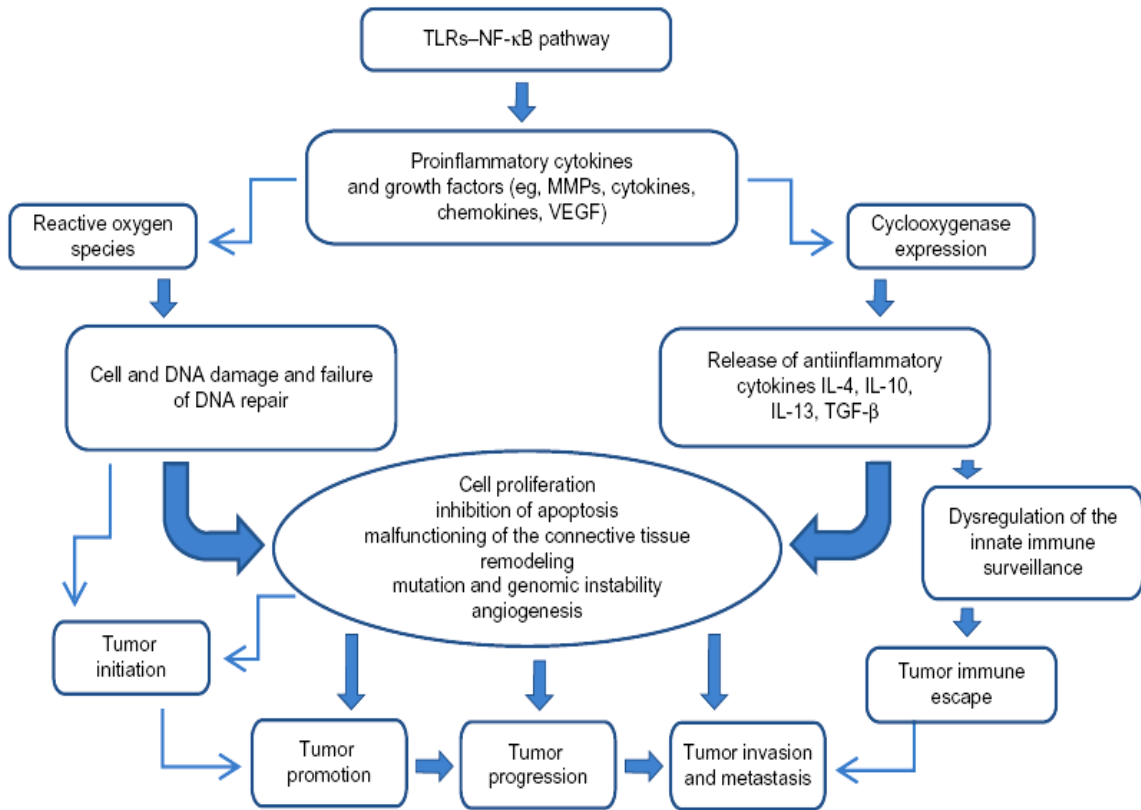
TLRs–NF-κB pathway

Proinflammatory cytokines and growth factors (eg, MMPs, cytokines, chemokines, VEGF)

Reactive oxygen species

Cyclooxygenase expression

Cell and DNA damage and failure of DNA repair

Release of antiinflammatory cytokines IL-4, IL-10, IL-13, TGF-β

Cell proliferation
inhibition of apoptosis
malfunctioning of the connective tissue remodeling
mutation and genomic instability
angiogenesis

Dysregulation of the innate immune surveillance

Tumor initiation

Tumor immune escape

Tumor promotion

Tumor progression

Tumor invasion and metastasis